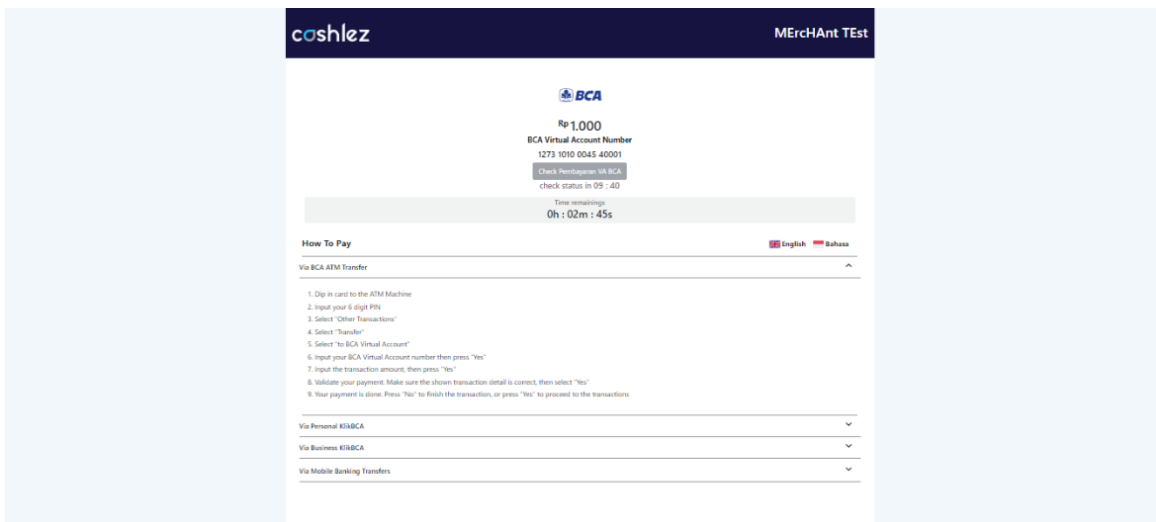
cashlez

MErcHAnt TEst

BCA

Rp 1.000

BCA Virtual Account Number

1273 1010 0045 40001

Check Pembayaran VA BCA

check status in 09 : 40

Time remainings

0h : 02m : 45s

How To Pay

English Bahasa

Via BCA ATM Transfer

1. Dip in card to the ATM Machine
2. Input your 6 digit PIN
3. Select "Other Transactions"
4. Select "Transfer"
5. Select "to BCA Virtual Account"
6. Input your BCA Virtual Account number then press "Yes"
7. Input the transaction amount, then press "Yes"
8. Validate your payment. Make sure the shown transaction detail is correct, then select "Yes"
9. Your payment is done. Press "No" to finish the transaction, or press "Yes" to proceed to the transactions

Via Personal KlikBCA

Via Business KlikBCA

Via Mobile Banking Transfers